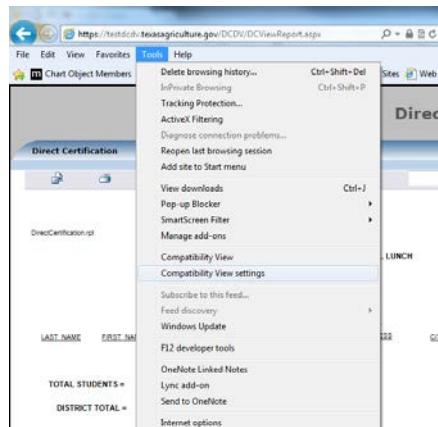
https://testdcdv.texasagriculture.gov/DCDV/DCViewReport.aspx

File Edit View Favorites Tools Help

Chart Object Members

Sites Web

Direc

Direct Certification

DirectCertification.rpt

LUNCH

LAST NAME FIRST NA

TOTAL STUDENTS =

DISTRICT TOTAL =

Delete browsing history... Ctrl+Shift+Del
InPrivate Browsing Ctrl+Shift+P
Tracking Protection...
ActiveX Filtering
Diagnose connection problems...
Reopen last browsing session
Add site to Start menu
View downloads Ctrl+J
Pop-up Blocker
SmartScreen Filter
Manage add-ons
Compatibility View
Compatibility View settings
Subscribe to this feed...
Feed discovery
Windows Update
F12 developer tools
OneNote Linked Notes
Lync add-on
Send to OneNote
Internet options